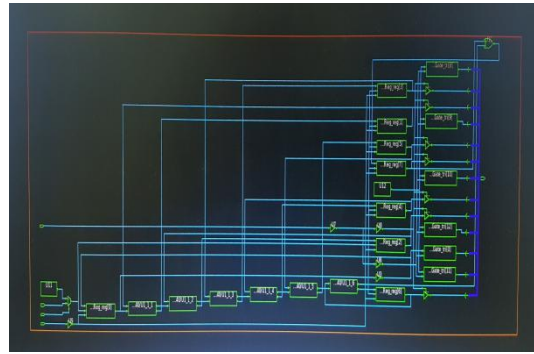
freq_reg[0]

AND2_1_1

AND2_1_2

AND2_1_3

AND2_1_4

AND2_1_5

AND2_1_6

freq_reg[1]

freq_reg[2]

freq_reg[3]

freq_reg[4]

freq_reg[5]

freq_reg[6]

freq_reg[7]

freq_reg[8]

Gate_0 [0]

Gate_0 [1]

Gate_0 [2]

Gate_0 [3]

Gate_0 [4]

Gate_0 [5]

Gate_0 [6]

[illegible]